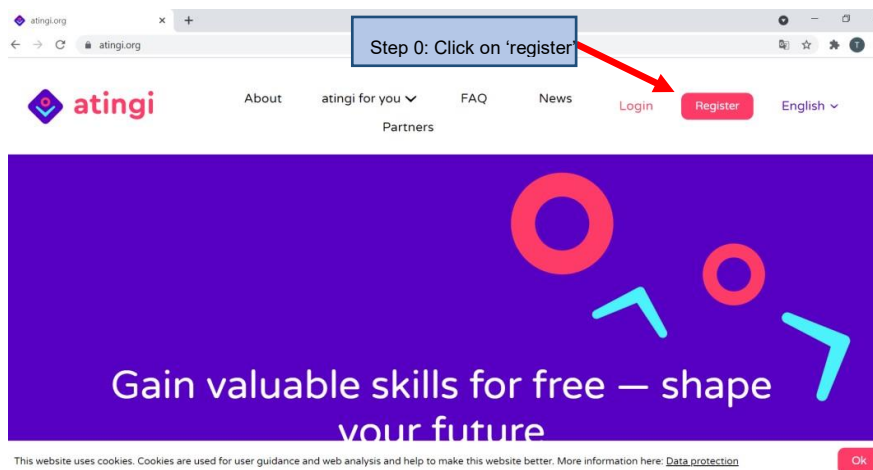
atingi.org × +

atingi.org

Step 0: Click on 'register'

atingi

About atingi for you FAQ News Partners

Login Register English

Gain valuable skills for free — shape your future

This website uses cookies. Cookies are used for user guidance and web analysis and help to make this website better. More information here: Data protection

Ok